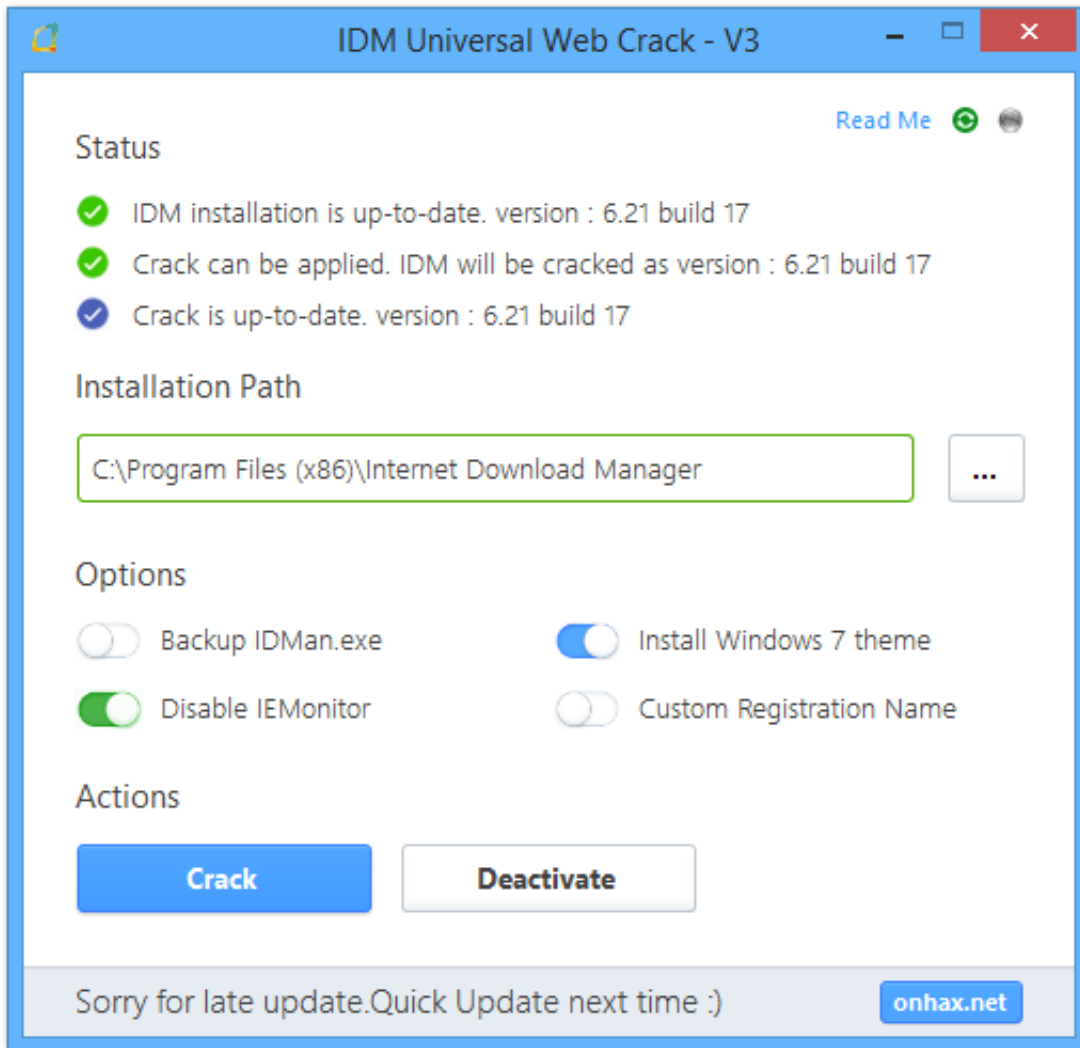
IDM Universal Web Crack - V3

Read Me

Status

IDM installation is up-to-date. version : 6.21 build 17

Crack can be applied. IDM will be cracked as version : 6.21 build 17

Crack is up-to-date. version : 6.21 build 17

Installation Path

C:\Program Files (x86)\Internet Download Manager

...

Options

Backup IDMan.exe

Install Windows 7 theme

Disable IEMonitor

Custom Registration Name

Actions

Crack

Deactivate

Sorry for late update.Quick Update next time :)

onhax.net